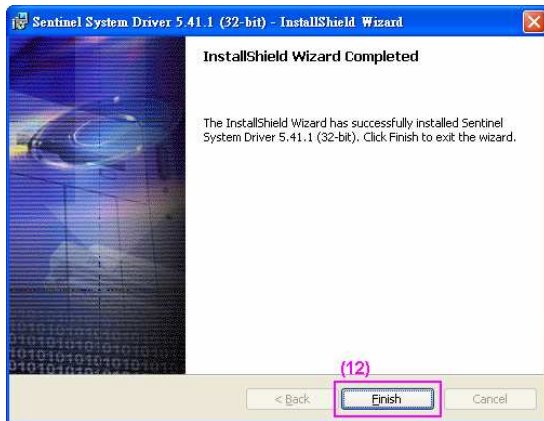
Sentinel System Driver 5.41.1 (32-bit) - InstallShield Wizard

InstallShield Wizard Completed

The InstallShield Wizard has successfully installed Sentinel System Driver 5.41.1 (32-bit). Click Finish to exit the wizard.

(12)

< Back

Finish

Cancel